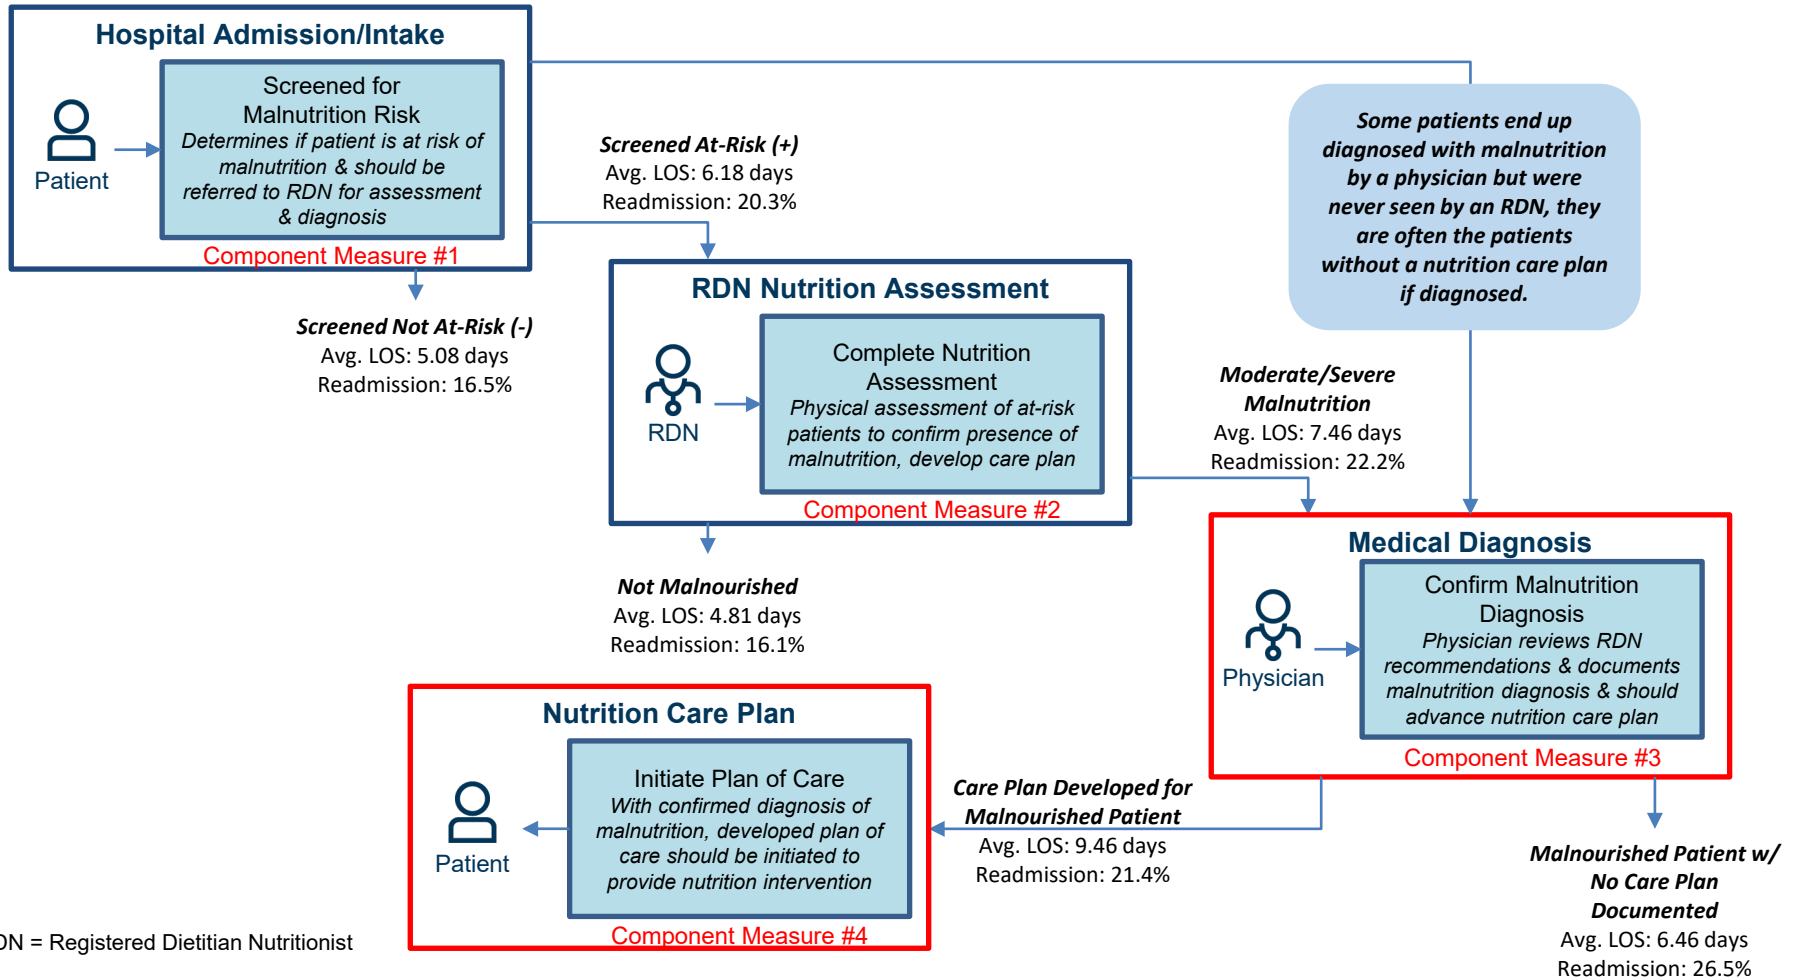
Hospital Admission/Intake

Patient

Screened for Malnutrition Risk
Determines if patient is at risk of malnutrition & should be referred to RDN for assessment & diagnosis

Component Measure #1

Screened Not At-Risk (-)
Avg. LOS: 5.08 days
Readmission: 16.5%

Screened At-Risk (+)
Avg. LOS: 6.18 days
Readmission: 20.3%

RDN Nutrition Assessment

RDN

Complete Nutrition Assessment
Physical assessment of at-risk patients to confirm presence of malnutrition, develop care plan

Component Measure #2

Not Malnourished
Avg. LOS: 4.81 days
Readmission: 16.1%

Some patients end up diagnosed with malnutrition by a physician but were never seen by an RDN, they are often the patients without a nutrition care plan if diagnosed.

Moderate/Severe Malnutrition
Avg. LOS: 7.46 days
Readmission: 22.2%

Medical Diagnosis

Physician

Confirm Malnutrition Diagnosis
Physician reviews RDN recommendations & documents malnutrition diagnosis & should advance nutrition care plan

Component Measure #3

Care Plan Developed for Malnourished Patient
Avg. LOS: 9.46 days
Readmission: 21.4%

Malnourished Patient w/ No Care Plan Documented
Avg. LOS: 6.46 days
Readmission: 26.5%

Nutrition Care Plan

Patient

Initiate Plan of Care
With confirmed diagnosis of malnutrition, developed plan of care should be initiated to provide nutrition intervention

Component Measure #4

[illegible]DN = Registered Dietitian Nutritionist